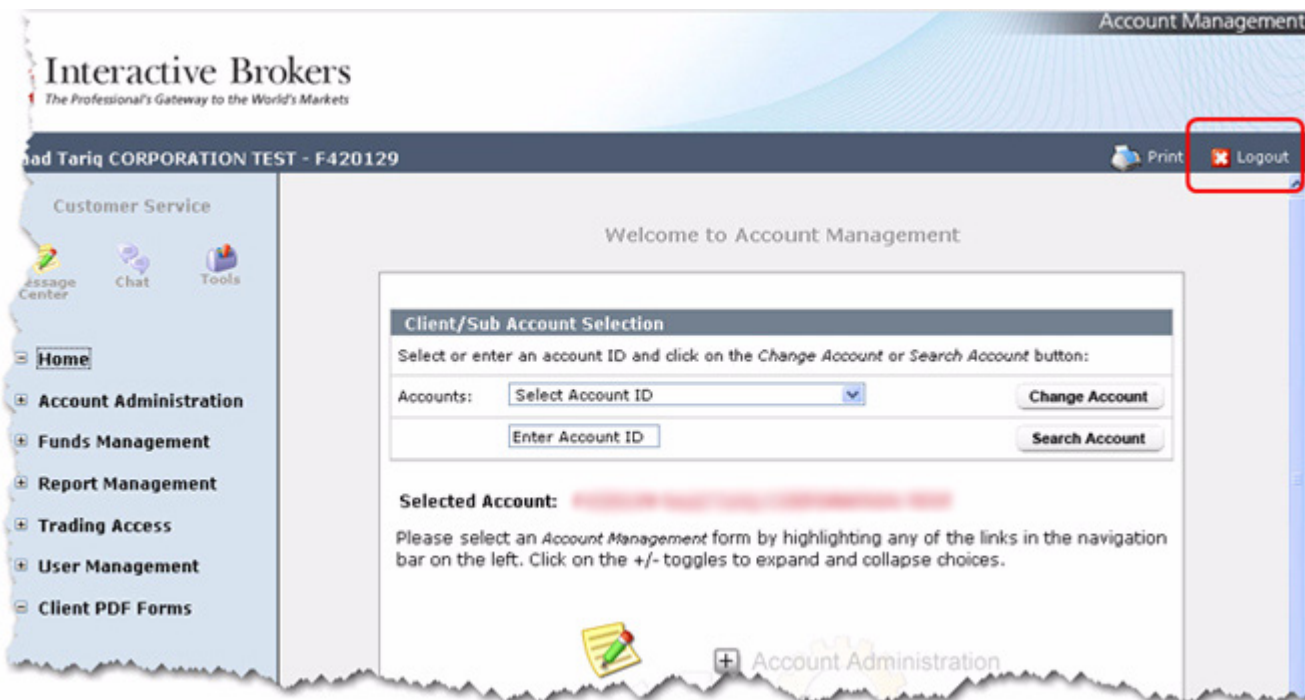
Account Management

Interactive Brokers
The Professional's Gateway to the World's Markets

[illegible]ad Tariq CORPORATION TEST - F420129

Print
Logout

Customer Service

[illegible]essage Center
Chat
Tools

Home
Account Administration
Funds Management
Report Management
Trading Access
User Management
Client PDF Forms

Welcome to Account Management

Client/Sub Account Selection

Select or enter an account ID and click on the Change Account or Search Account button:

Accounts: Select Account ID
Change Account

Enter Account ID
Search Account

Selected Account: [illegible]

Please select an Account Management form by highlighting any of the links in the navigation bar on the left. Click on the +/- toggles to expand and collapse choices.

Account Administration